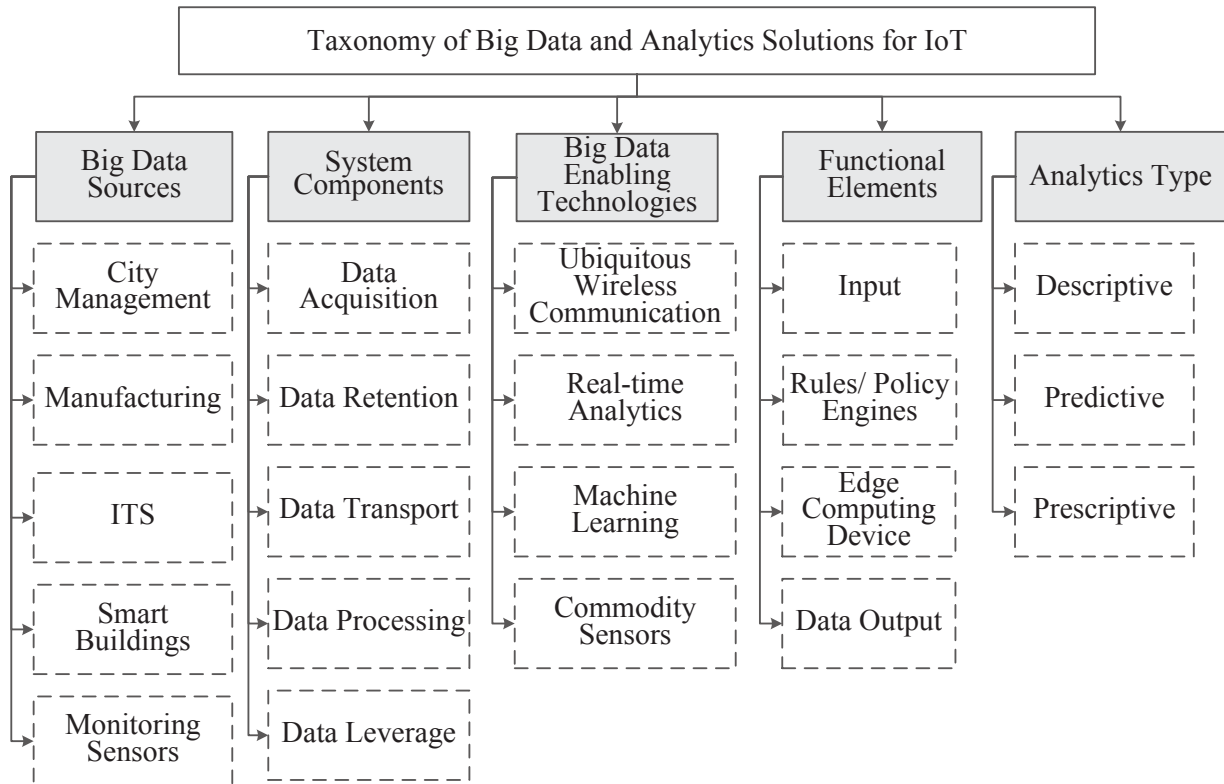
Taxonomy of Big Data and Analytics Solutions for IoT

Big Data Sources

City Management

Manufacturing

ITS

Smart Buildings

Monitoring Sensors

System Components

Data Acquisition

Data Retention

Data Transport

Data Processing

Data Leverage

Big Data Enabling Technologies

Ubiquitous Wireless Communication

Real-time Analytics

Machine Learning

Commodity Sensors

Functional Elements

Input

Rules/ Policy Engines

Edge Computing Device

Data Output

Analytics Type

Descriptive

Predictive

Prescriptive